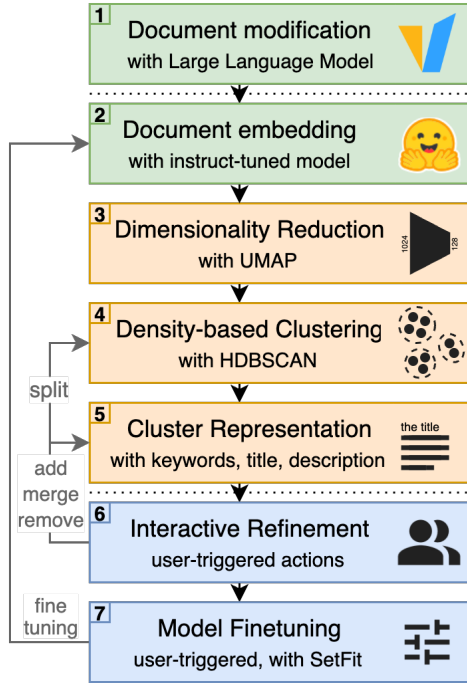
1 Document modification with Large Language Model

2 Document embedding with instruct-tuned model

3 Dimensionality Reduction with UMAP

1024

128

4 Density-based Clustering with HDBSCAN

split

5 Cluster Representation with keywords, title, description

the title

add merge remove

6 Interactive Refinement user-triggered actions

fine tuning

7 Model Finetuning user-triggered, with SetFit